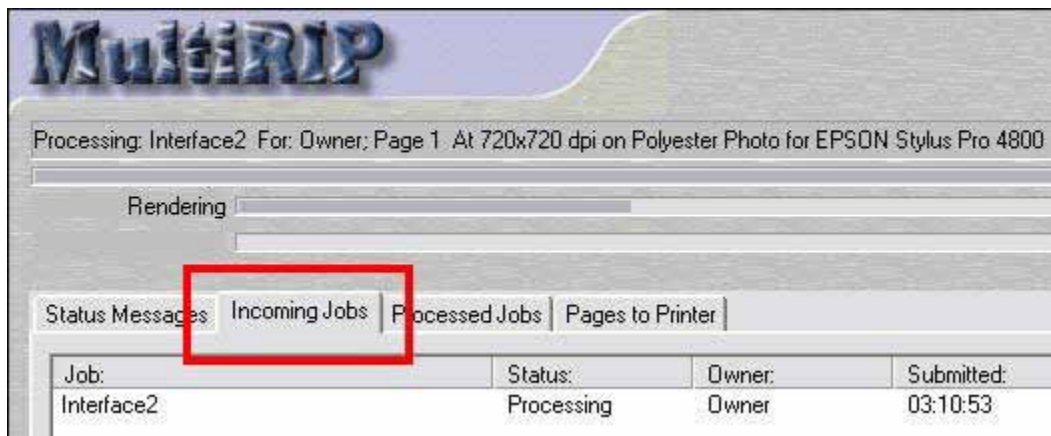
MultiRIP

Processing: Interface2 For: Owner; Page 1 At 720x720 dpi on Polyester Photo for EPSON Stylus Pro 4800

Rendering

Status Messages | Incoming Jobs | Processed Jobs | Pages to Printer

| Job: | Status: | Owner: | Submitted: |
|---|---|---|---|
| Interface2 | Processing | Owner | 03:10:53 |